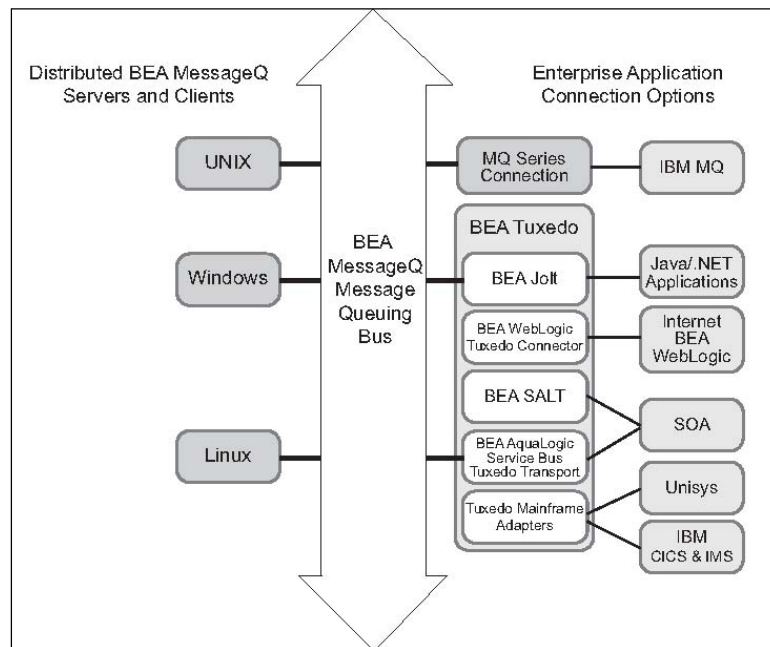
Distributed BEA MessageQ Servers and Clients

Enterprise Application Connection Options

UNIX

Windows

Linux

BEA MessageQ Message Queuing Bus

MQ Series Connection

IBM MQ

BEA Tuxedo

BEA Jolt

Java/.NET Applications

BEA WebLogic Tuxedo Connector

Internet BEA WebLogic

BEA SALT

BEA AquaLogic Service Bus Tuxedo Transport

SOA

Tuxedo Mainframe Adapters

Unisys

IBM CICS & IMS